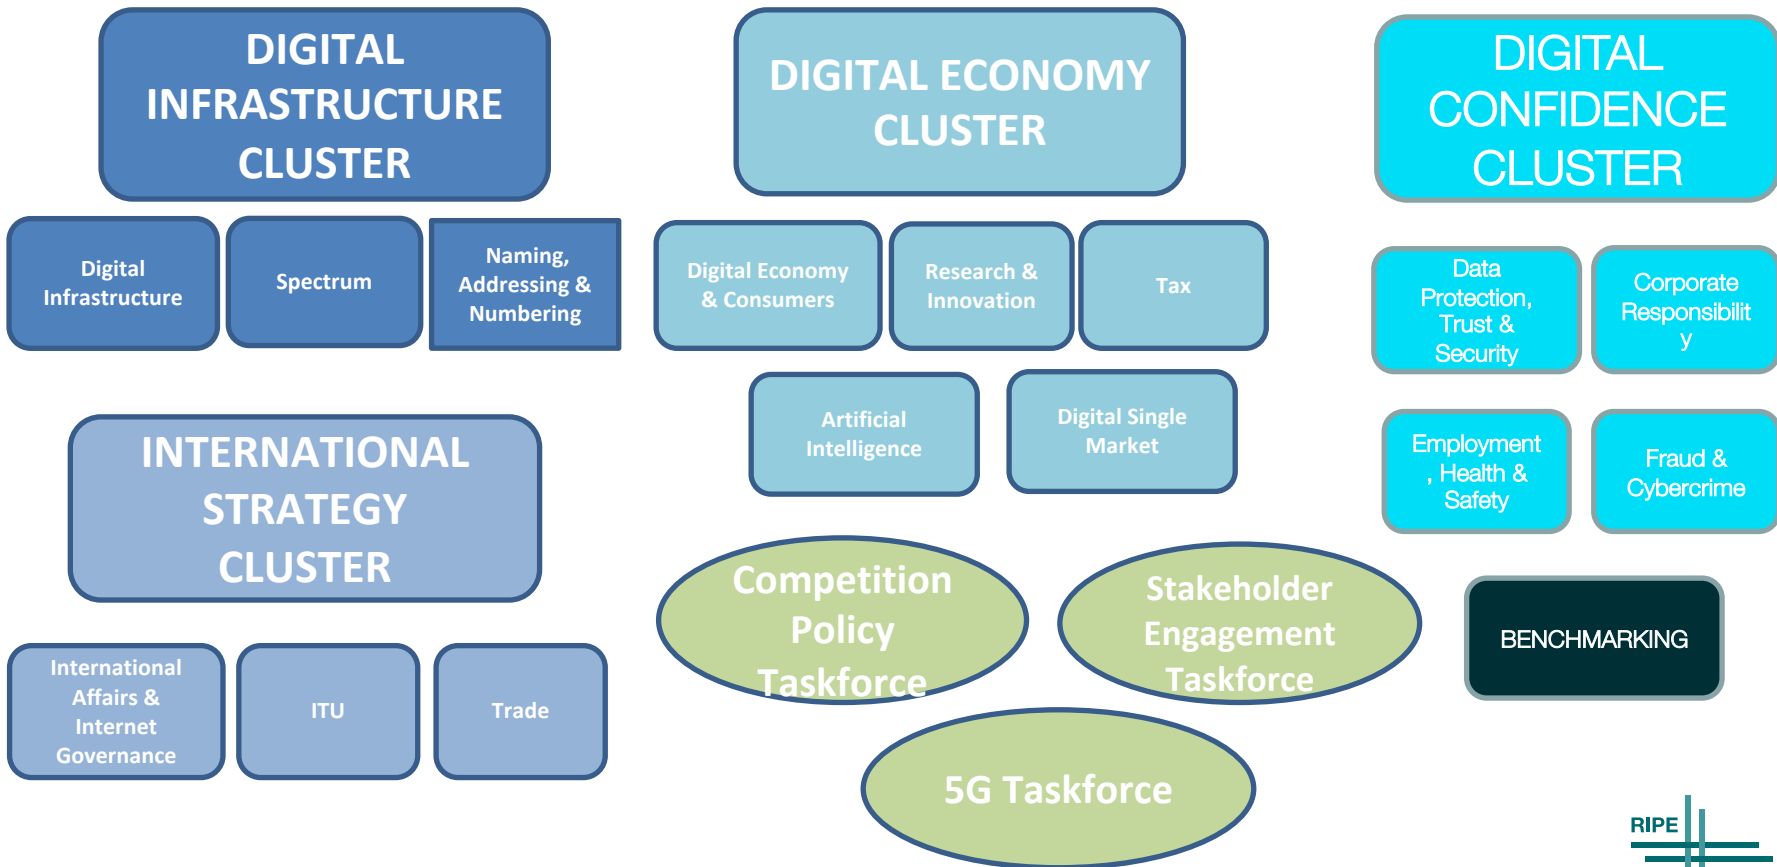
DIGITAL INFRASTRUCTURE CLUSTER

Digital Infrastructure

Spectrum

Naming, Addressing & Numbering

DIGITAL ECONOMY CLUSTER

Digital Economy & Consumers

Research & Innovation

Tax

Artificial Intelligence

Digital Single Market

DIGITAL CONFIDENCE CLUSTER

Data Protection, Trust & Security

Corporate Responsibilit y

Employment , Health & Safety

Fraud & Cybercrime

INTERNATIONAL STRATEGY CLUSTER

International Affairs & Internet Governance

ITU

Trade

Competition Policy Taskforce

Stakeholder Engagement Taskforce

5G Taskforce

BENCHMARKING

RIPE